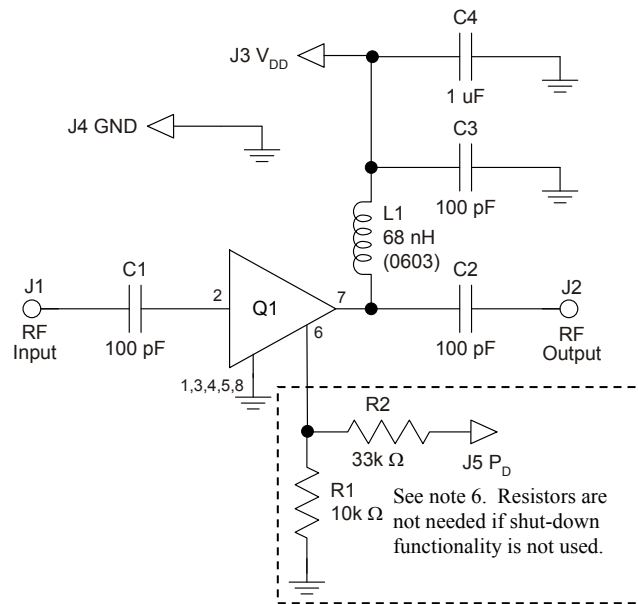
J3 $V_{DD}$

C4

1 uF

J4 GND

C3

100 pF

L1

68 nH

(0603)

C1

C2

J1

RF Input

2

Q1

7

J2

RF Output

100 pF

6

100 pF

1,3,4,5,8

R2

33k Ω

J5 $P_D$

R1

10k Ω

See note 6. Resistors are not needed if shut-down functionality is not used.